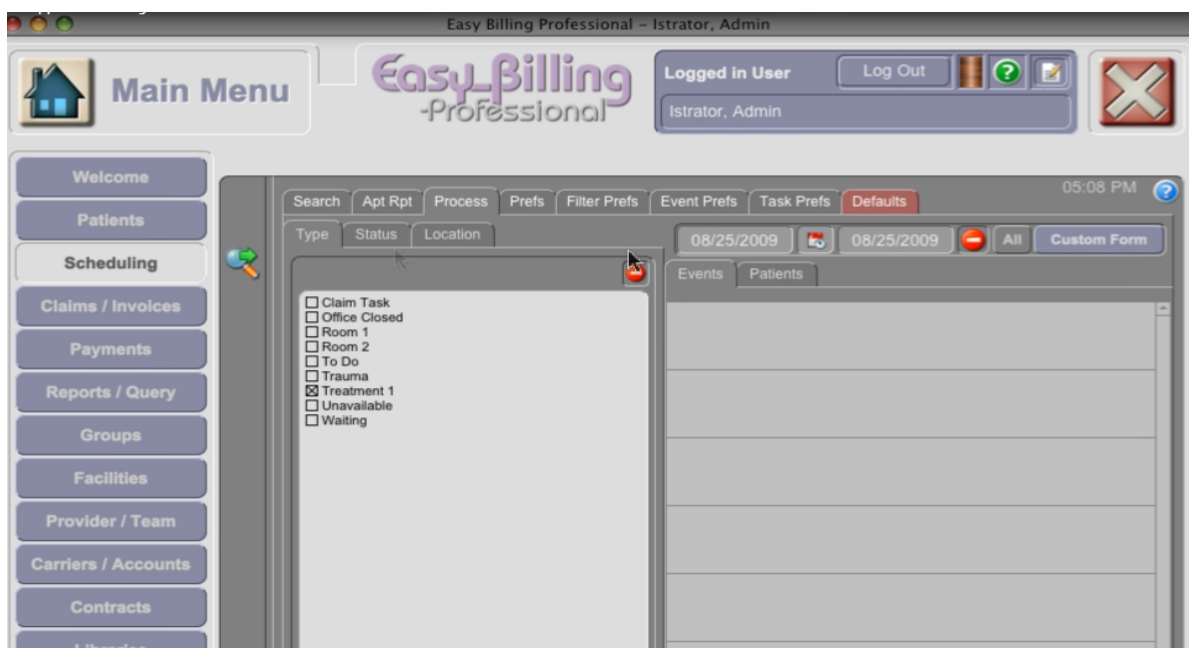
Easy Billing Professional – Istrator, Admin

Main Menu

Easy_Billing
-Professional

Logged in User
Log Out
Istrator, Admin

Welcome
Patients
Scheduling
Claims / Invoices
Payments
Reports / Query
Groups
Facilities
Provider / Team
Carriers / Accounts
Contracts
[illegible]

05:08 PM

Search
Apt Rpt
Process
Prefs
Filter Prefs
Event Prefs
Task Prefs
Defaults

Type
Status
Location

08/25/2009
08/25/2009
All
Custom Form

Events
Patients

☐ Claim Task
☐ Office Closed
☐ Room 1
☐ Room 2
☐ To Do
☐ Trauma
☒ Treatment 1
☐ Unavailable
☐ Waiting